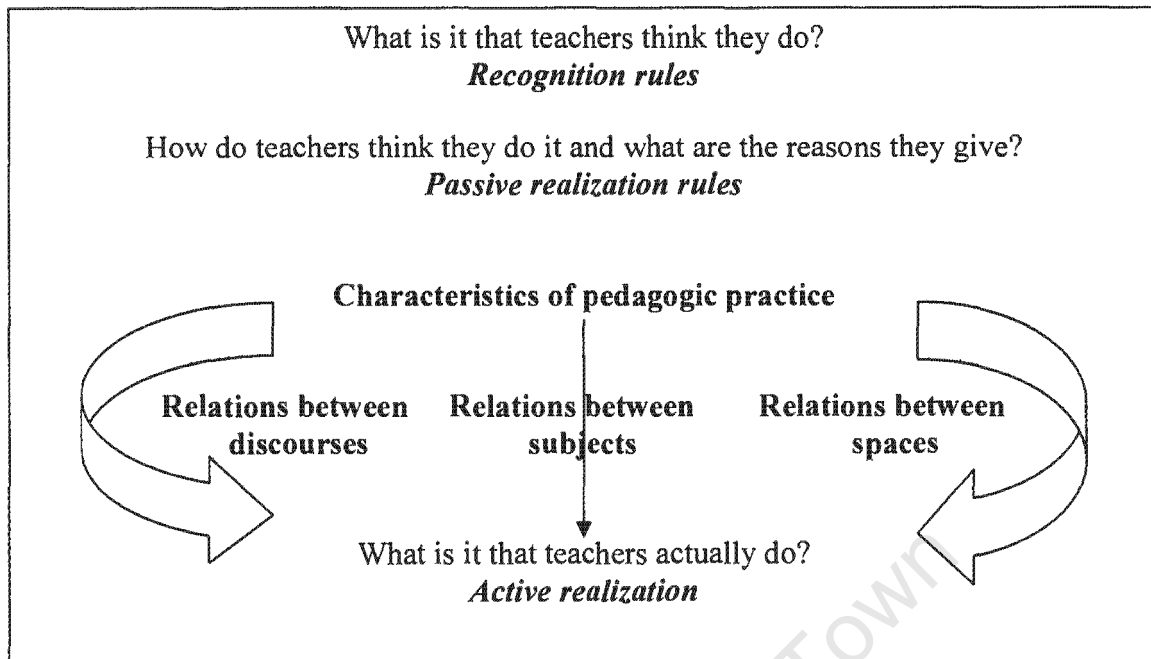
What is it that teachers think they do?
***Recognition rules***

How do teachers think they do it and what are the reasons they give?
***Passive realization rules***

**Characteristics of pedagogic practice**

**Relations between discourses**

**Relations between subjects**

**Relations between spaces**

What is it that teachers actually do?
***Active realization***

Town